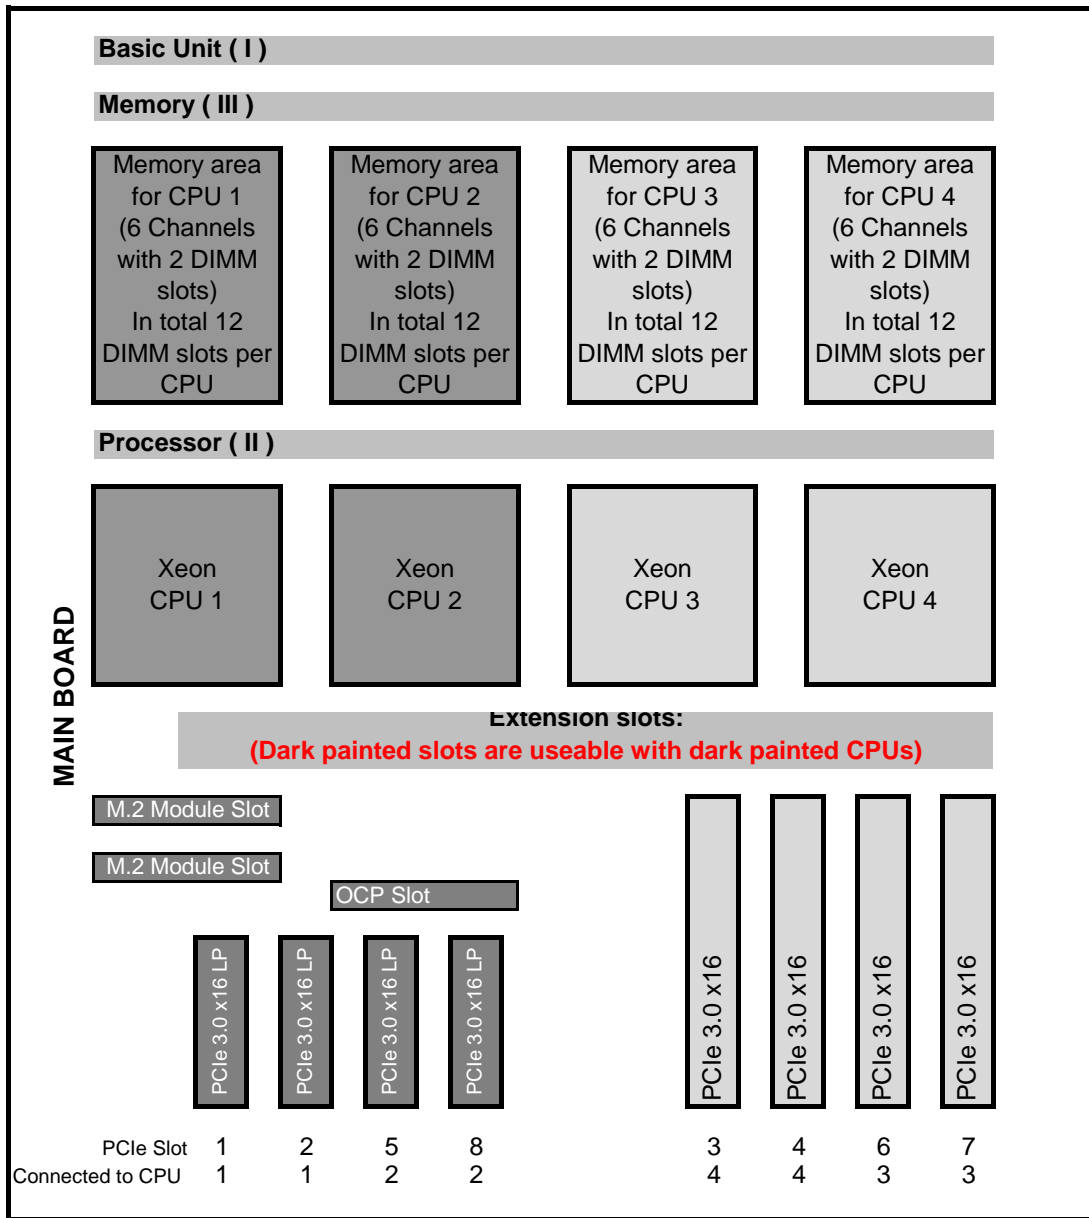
Basic Unit ( I )

Memory ( III )

Memory area for CPU 1 (6 Channels with 2 DIMM slots) In total 12 DIMM slots per CPU

Memory area for CPU 2 (6 Channels with 2 DIMM slots) In total 12 DIMM slots per CPU

Memory area for CPU 3 (6 Channels with 2 DIMM slots) In total 12 DIMM slots per CPU

Memory area for CPU 4 (6 Channels with 2 DIMM slots) In total 12 DIMM slots per CPU

Processor ( II )

Xeon CPU 1

Xeon CPU 2

Xeon CPU 3

Xeon CPU 4

MAIN BOARD

Extension slots:
(Dark painted slots are useable with dark painted CPUs)

M.2 Module Slot

M.2 Module Slot

OCP Slot

PCIe 3.0 x16 LP

PCIe 3.0 x16 LP

PCIe 3.0 x16 LP

PCIe 3.0 x16 LP

PCIe 3.0 x16

PCIe 3.0 x16

PCIe 3.0 x16

PCIe 3.0 x16

| PCIe Slot | 1 | 2 | 5 | 8 | 3 | 4 | 6 | 7 |
|---|---|---|---|---|---|---|---|---|
| Connected to CPU | 1 | 1 | 2 | 2 | 4 | 4 | 3 | 3 |